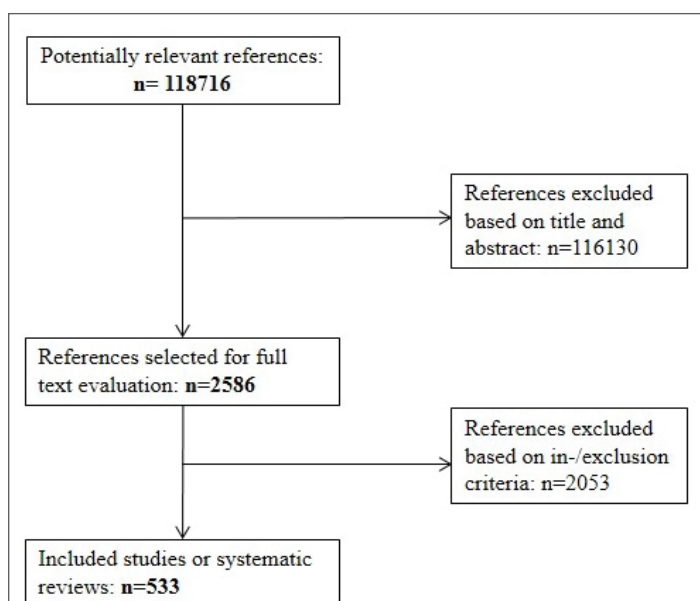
Potentially relevant references:
**n= 118716**

References excluded based on title and abstract: n=116130

References selected for full text evaluation: **n=2586**

References excluded based on in-/exclusion criteria: n=2053

Included studies or systematic reviews: **n=533**